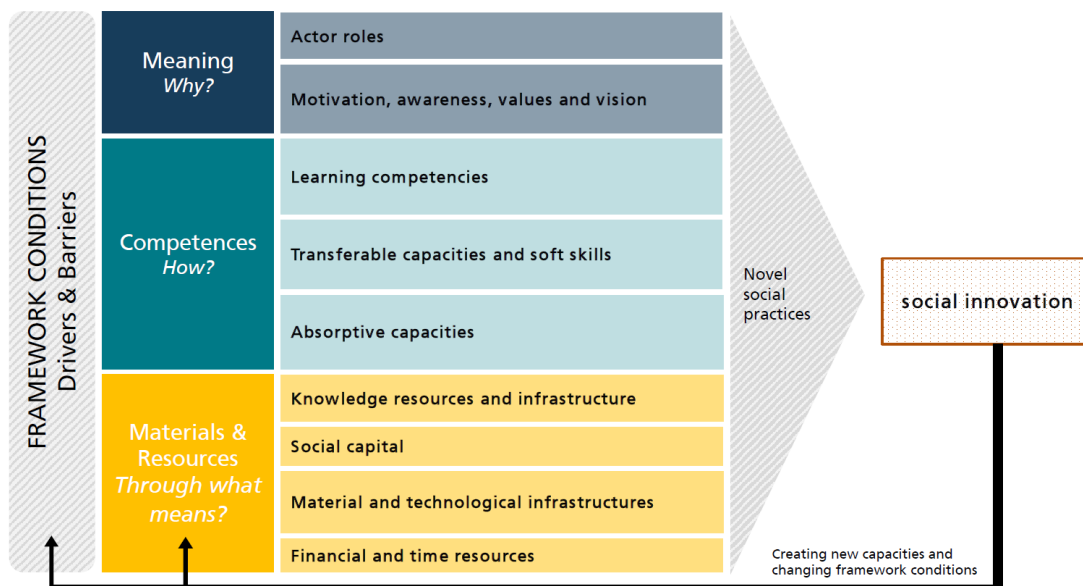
FRAMEWORK CONDITIONS
Drivers & Barriers

Meaning
Why?

Actor roles

Motivation, awareness, values and vision

Competences
How?

Learning competencies

Transferable capacities and soft skills

Absorptive capacities

Materials & Resources
Through what means?

Knowledge resources and infrastructure

Social capital

Material and technological infrastructures

Financial and time resources

Novel social practices

social innovation

Creating new capacities and changing framework conditions